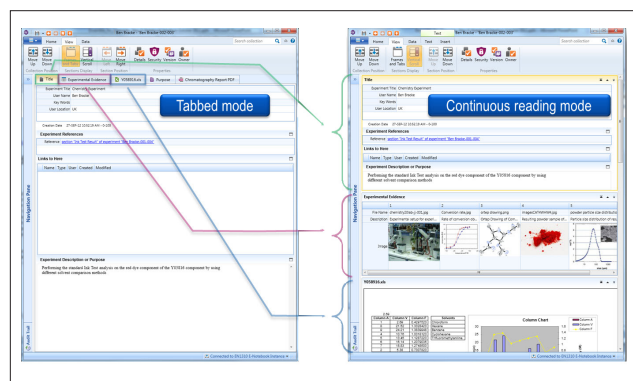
Ben Brazier - Ben Brazier 002-007

Home View Data

Search collection

Move Up Move Down Tabbed Vertical Scroll Move Left Move Right Details Security Version Owner

Collection Position Sections Display Section Position Properties

Title Experimental Evidence YDS816.xls Purpose Chromatography Report PDF

Tabbed mode

Experiment Title: Chemistry Experiment
User Name: Ben Brazier
Key Words:
User Location: UK

Creation Date: 27-SEP-12 10:02:26 AM -5:00

Experiment References

Reference: section "1st Test Result" of experiment "Ben Brazier-002-006"

Links to Here

Name Type User Created Modified

Navigation Pane

Experiment Description or Purpose

Performing the standard Ink Test analysis on the red dye component of the YDS816 compound by using different solvent comparison methods

Audit Trail

Connected to EN1210 E-Notebook Evidence

Ben Brazier - Ben Brazier 002-007

Home View Data Text Insert

Search collection

Move Up Move Down Frames and Tabs Details Security Version Owner

Collection Position Sections Display Section Position Properties

Title

Continuous reading mode

Experiment Title: Chemistry Experiment
User Name: Ben Brazier
Key Words:
User Location: UK

Creation Date: 27-SEP-12 10:02:26 AM -5:00

Experiment References

Reference: section "1st Test Result" of experiment "Ben Brazier-002-006"

Links to Here

Name Type User Created Modified

Experiment Description or Purpose

Performing the standard Ink Test analysis on the red dye component of the YDS816 compound by using different solvent comparison methods

Experimental Evidence

File Name
Description
Image

YDS816.xls

Column Chart

Navigation Pane

Audit Trail

Connected to EN1210 E-Notebook Evidence